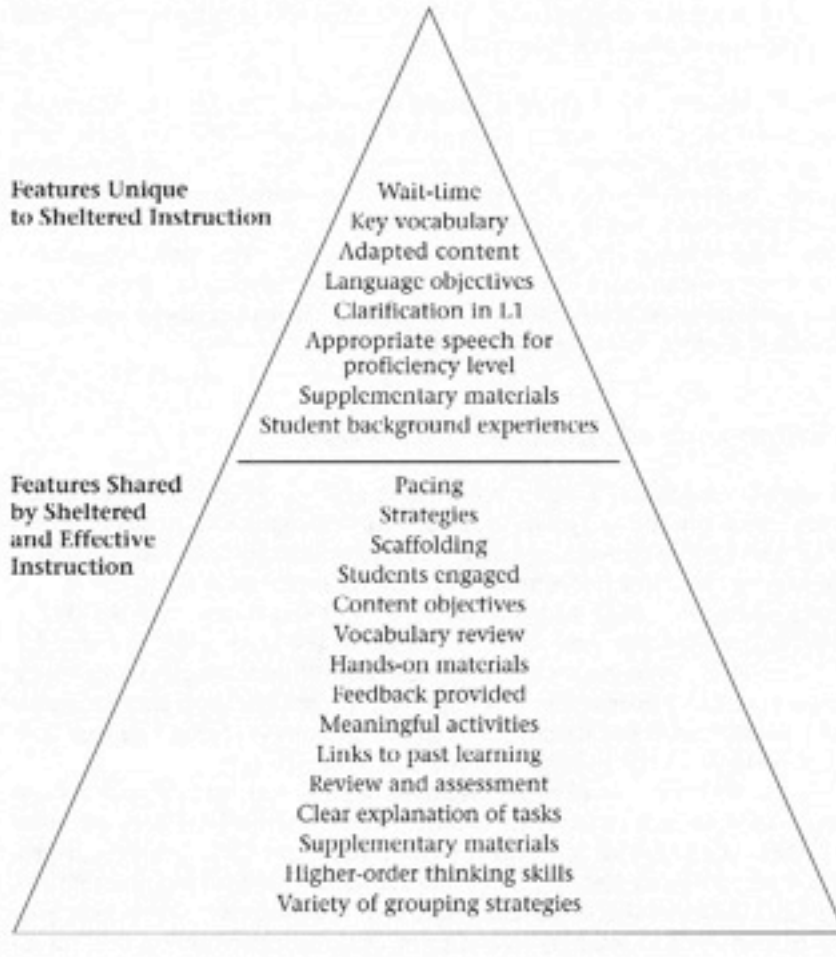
Features Unique to Sheltered Instruction

Wait-time
Key vocabulary
Adapted content
Language objectives
Clarification in L1
Appropriate speech for proficiency level
Supplementary materials
Student background experiences

Features Shared by Sheltered and Effective Instruction

Pacing
Strategies
Scaffolding
Students engaged
Content objectives
Vocabulary review
Hands-on materials
Feedback provided
Meaningful activities
Links to past learning
Review and assessment
Clear explanation of tasks
Supplementary materials
Higher-order thinking skills
Variety of grouping strategies